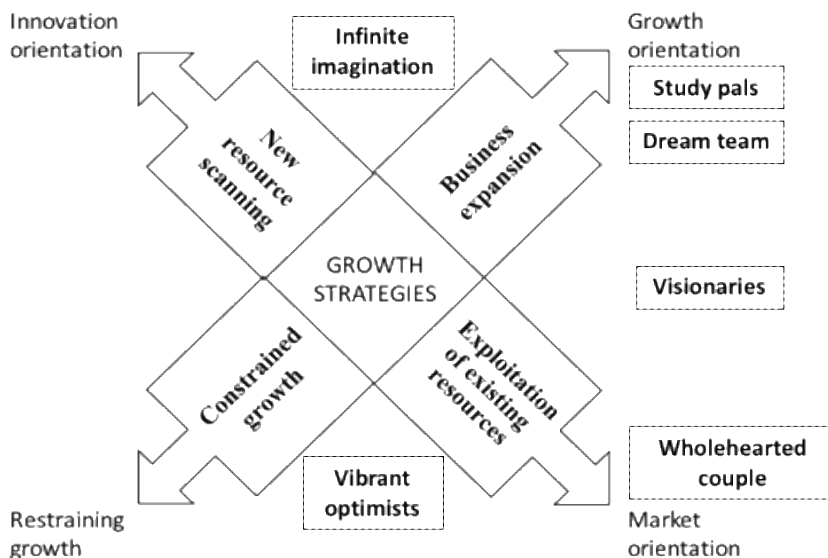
Innovation orientation

Infinite imagination

Growth orientation

Study pals

Dream team

New resource scanning

Business expansion

GROWTH STRATEGIES

Visionaries

Constrained growth

Exploitation of existing resources

Wholehearted couple

Vibrant optimists

Restraining growth

Market orientation